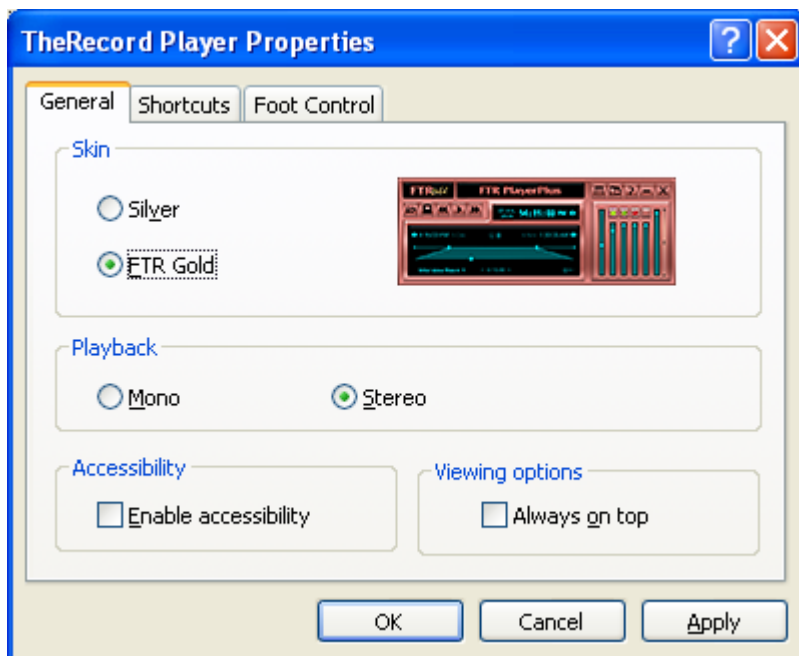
TheRecord Player Properties

General
Shortcuts
Foot Control

Skin
Silver
FTR Gold

FTR FTR PlayerPlus

Playback
Mono
Stereo

Accessibility
Enable accessibility

Viewing options
Always on top

OK
Cancel
Apply